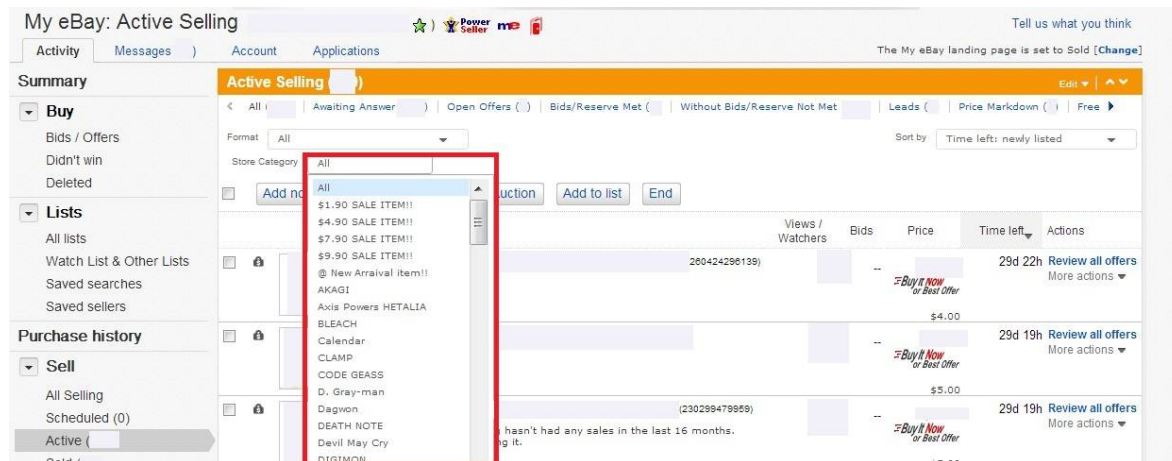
My eBay: Active Selling ) Power Seller me

Tell us what you think

Activity Messages ) Account Applications

The My eBay landing page is set to Sold [Change]

Summary

Buy
Bids / Offers
Didn't win
Deleted

Lists
All lists
Watch List & Other Lists
Saved searches
Saved sellers

Purchase history

Sell
All Selling
Scheduled (0)
Active (

Active Selling ( )

Edit

< All | Awaiting Answer ) | Open Offers ( ) | Bids/Reserve Met ( | Without Bids/Reserve Not Met | Leads ( | Price Markdown ( | Free

Format All

Sort by Time left: newly listed

Store Category All

All
$1.90 SALE ITEM!!
$4.90 SALE ITEM!!
$7.90 SALE ITEM!!
$9.90 SALE ITEM!!
@ New Arraival item!!
AKAGI
Axis Powers HETALIA
BLEACH
Calendar
CLAMP
CODE GEASS
D. Gray-man
Dagwon
DEATH NOTE
Devil May Cry
DIGIMON

Add no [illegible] uction Add to list End

Views / Watchers Bids Price Time left Actions

260424296139)
-- Buy It Now or Best Offer $4.00 29d 22h Review all offers More actions

-- Buy It Now or Best Offer $5.00 29d 19h Review all offers More actions

(230299479959)
hasn't had any sales in the last 16 months. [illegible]g it.
-- Buy It Now or Best Offer 29d 19h Review all offers More actions